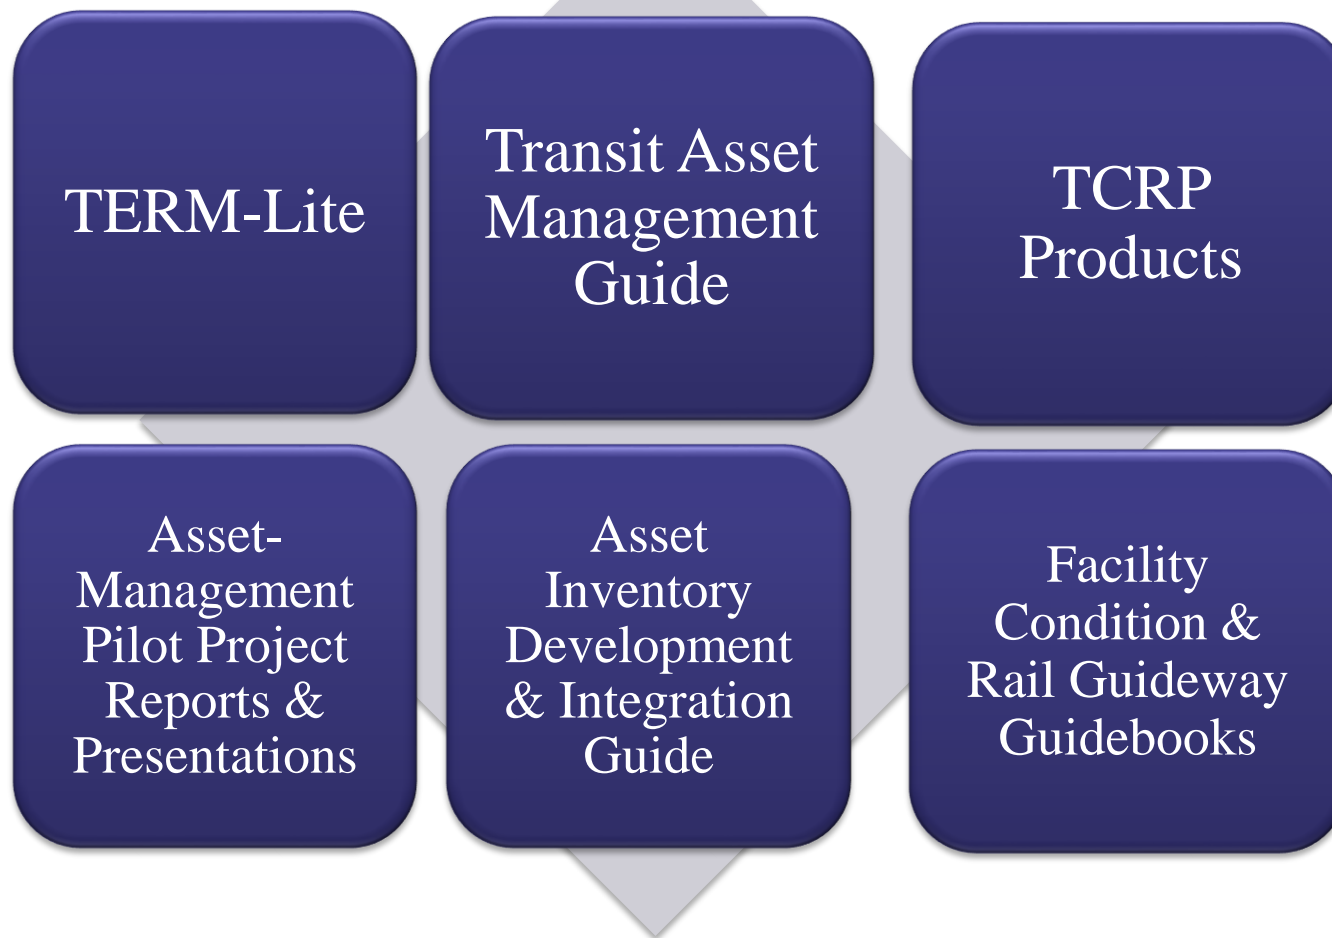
TERM-Lite

Transit Asset Management Guide

TCRP Products

Asset-Management Pilot Project Reports & Presentations

Asset Inventory Development & Integration Guide

Facility Condition & Rail Guideway Guidebooks